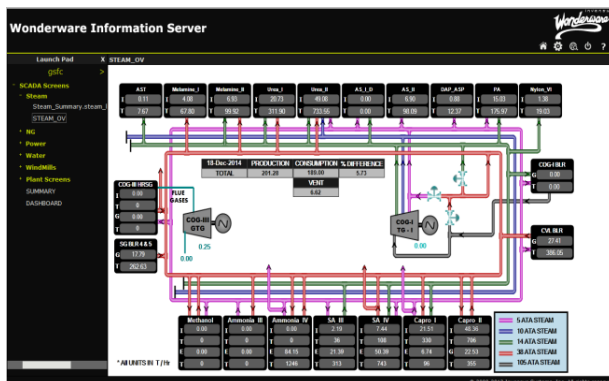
Wonderware Information Server

Wonderware

Launch Pad
STEAM_OV
gsfc

SCADA Screens
Steam
Steam_Summary.steam_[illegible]
STEAM_OV
NG
Power
Water
WindMills
Plant Screens
SUMMARY
DASHBOARD

| AST | |
|---|---|
| | 0.11 |
| T | 7.67 |

| Melamine_I | |
|---|---|
| | 4.08 |
| T | 67.80 |

| Melamine_II | |
|---|---|
| | 6.93 |
| T | 99.92 |

| Urea_I | |
|---|---|
| | 29.73 |
| T | 311.90 |

| Urea_II | |
|---|---|
| | 49.08 |
| T | 733.55 |

| AS_I_D | |
|---|---|
| | 0.00 |
| T | 0.00 |

| AS_II | |
|---|---|
| | 6.90 |
| T | 98.09 |

| DAP_ASP | |
|---|---|
| | 0.00 |
| T | 12.37 |

| PA | |
|---|---|
| | 15.03 |
| T | 175.97 |

| Nylon_VI | |
|---|---|
| | 1.38 |
| T | 19.03 |

| 18-Dec-2014 | PRODUCTION | CONSUMPTION | % DIFFERENCE |
|---|---|---|---|
| TOTAL | 201.26 | 189.00 | 5.73 |

VENT
6.62

COG-III HRSG
| | 0.00 |
|---|---|
| T | 0.00 |
| G | 0.00 |
| T | 0 |

FLUE GASES

COG-III GTG
0.25
0.00

SG BLR 4 & 5
| G | 17.79 |
|---|---|
| T | 262.63 |

COG-I TG - I
0.00

COG-I BLR
| G | 0.00 |
|---|---|
| T | 0.00 |

CVL BLR
| G | 27.41 |
|---|---|
| T | 386.05 |

| | Methanol | Ammonia III | Ammonia II | Ammonia IV | SA III | SA IV | Capro I | Capro II |
|---|---|---|---|---|---|---|---|---|
| | 0.00 | 0.00 | 0.00 | 0.00 | 2.19 | 7.44 | 21.51 | 40.36 |
| T | 0 | 0 | 0 | 0 | 36 | 108 | 330 | 786 |
| G | 0.00 | 0.00 | 0.00 | 84.15 | 21.39 | 50.39 | 6.74 | 22.53 |
| T | 0 | 0 | 0 | 1246 | 313 | 743 | 96 | 356 |

5 ATA STEAM
10 ATA STEAM
14 ATA STEAM
38 ATA STEAM
105 ATA STEAM

* All UNITS IN T/Hr